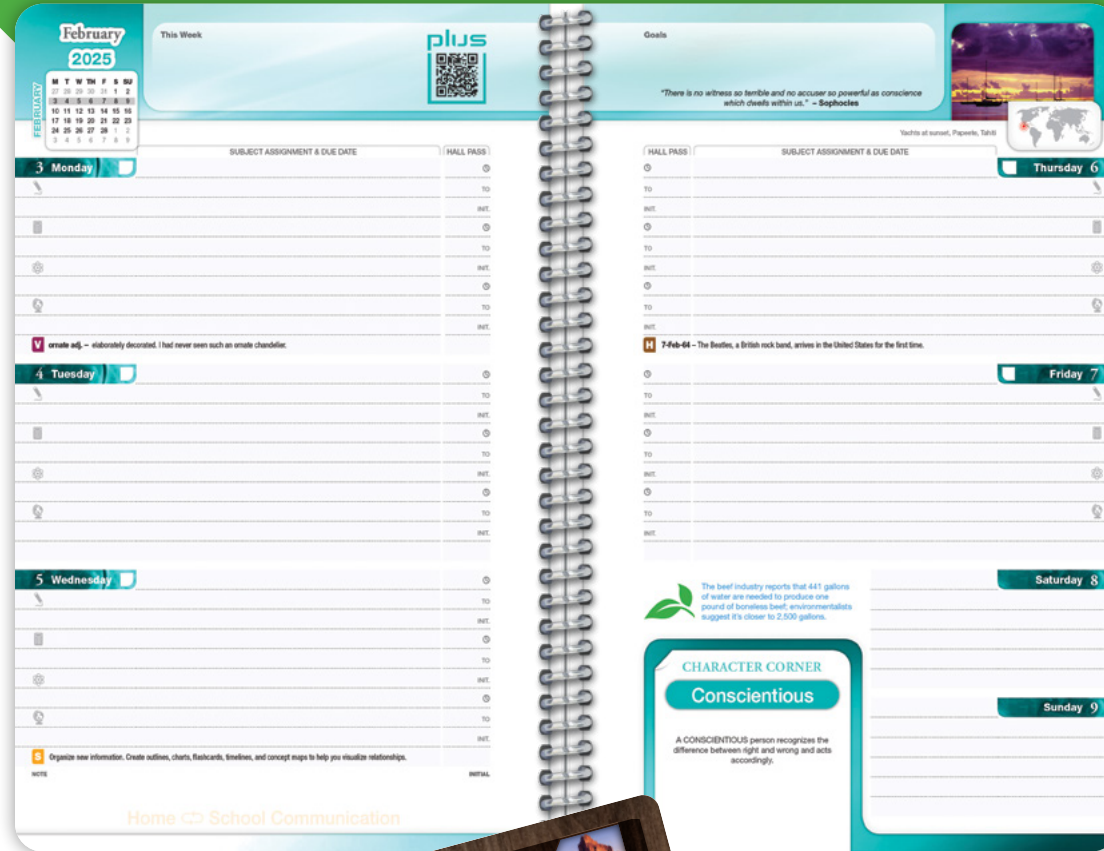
February
2025
FEBRUARY

| M | T | W | TH | F | S | SU |
|---|---|---|---|---|---|---|
| 27 | 28 | 29 | 30 | 31 | 1 | 2 |
| 3 | 4 | 5 | 6 | 7 | 8 | 9 |
| 10 | 11 | 12 | 13 | 14 | 15 | 16 |
| 17 | 18 | 19 | 20 | 21 | 22 | 23 |
| 24 | 25 | 26 | 27 | 28 | 1 | 2 |
| 3 | 4 | 5 | 6 | 7 | 8 | 9 |

This Week

plus

Goals

"There is no witness so terrible and no accuser so powerful as conscience which dwells within us." – Sophocles

Yachts at sunset, Papeete, Tahiti

SUBJECT ASSIGNMENT & DUE DATE
HALL PASS

3 Monday
TO
INIT.
TO
INIT.
TO
INIT.

V ornate adj. – elaborately decorated. I had never seen such an ornate chandelier.

4 Tuesday
TO
INIT.
TO
INIT.
TO
INIT.

5 Wednesday
TO
INIT.
TO
INIT.
TO
INIT.

S Organize new information. Create outlines, charts, flashcards, timelines, and concept maps to help you visualize relationships.

NOTE
INITIAL

Home School Communication

HALL PASS
SUBJECT ASSIGNMENT & DUE DATE

Thursday 6
TO
INIT.
TO
INIT.
TO
INIT.

H 7-Feb-64 – The Beatles, a British rock band, arrives in the United States for the first time.

Friday 7
TO
INIT.
TO
INIT.
TO
INIT.

The beef industry reports that 441 gallons of water are needed to produce one pound of boneless beef; environmentalists suggest it's closer to 2,500 gallons.

Saturday 8

CHARACTER CORNER
Conscientious
A CONSCIENTIOUS person recognizes the difference between right and wrong and acts accordingly.

Sunday 9